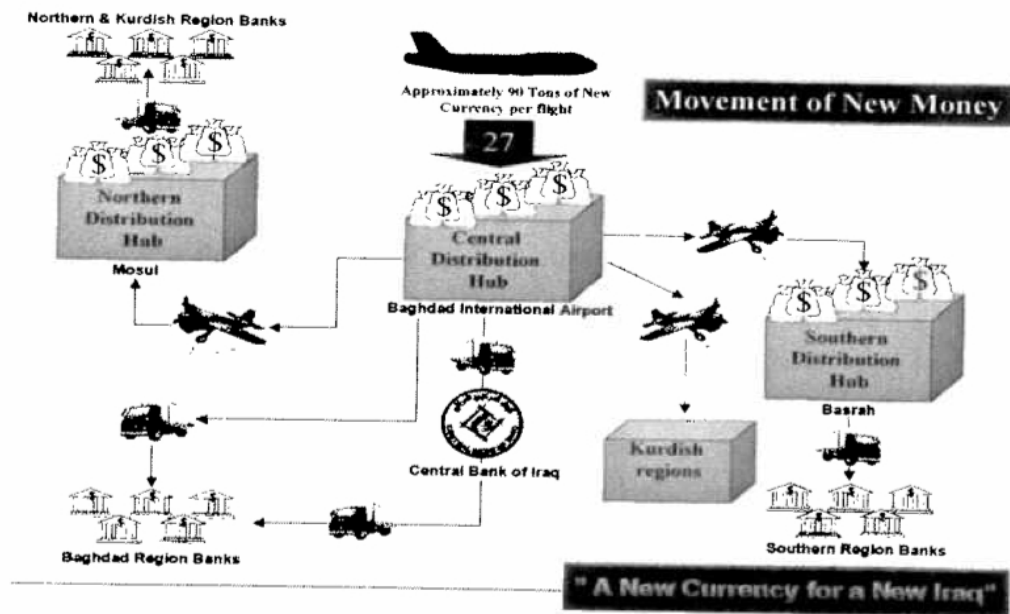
Northern & Kurdish Region Banks

Approximately 90 Tons of New Currency per flight

Movement of New Money

27

$ $ $

Northern Distribution Hub

Mosul

$ $ $

Central Distribution Hub

Baghdad International Airport

$ $ $

Southern Distribution Hub

Basrah

Kurdish regions

Central Bank of Iraq

Baghdad Region Banks

Southern Region Banks

" A New Currency for a New Iraq"